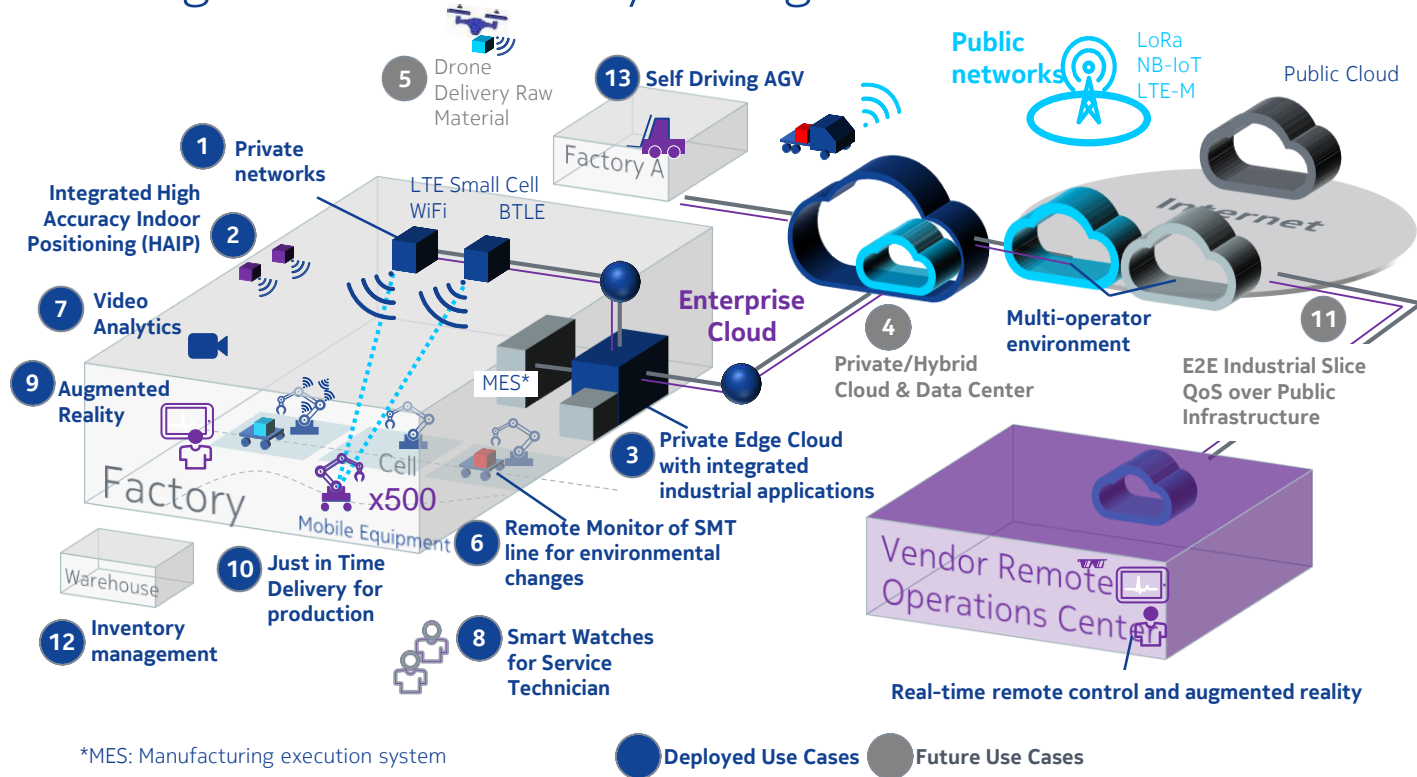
5 Drone Delivery Raw Material

13 Self Driving AGV

Public networks

LoRa
NB-IoT
LTE-M

Public Cloud

Factory A

1 Private networks

Integrated High Accuracy Indoor Positioning (HAIP) 2

LTE Small Cell
WiFi
BTLE

Internet

7 Video Analytics

Enterprise Cloud

4 Private/Hybrid Cloud & Data Center

Multi-operator environment

11 E2E Industrial Slice QoS over Public Infrastructure

9 Augmented Reality

MES*

3 Private Edge Cloud with integrated industrial applications

Cell

Factory

x500

Mobile Equipment

6 Remote Monitor of SMT line for environmental changes

Vendor Remote Operations Cent

Warehouse

10 Just in Time Delivery for production

12 Inventory management

8 Smart Watches for Service Technician

Real-time remote control and augmented reality

*MES: Manufacturing execution system

Deployed Use Cases
Future Use Cases